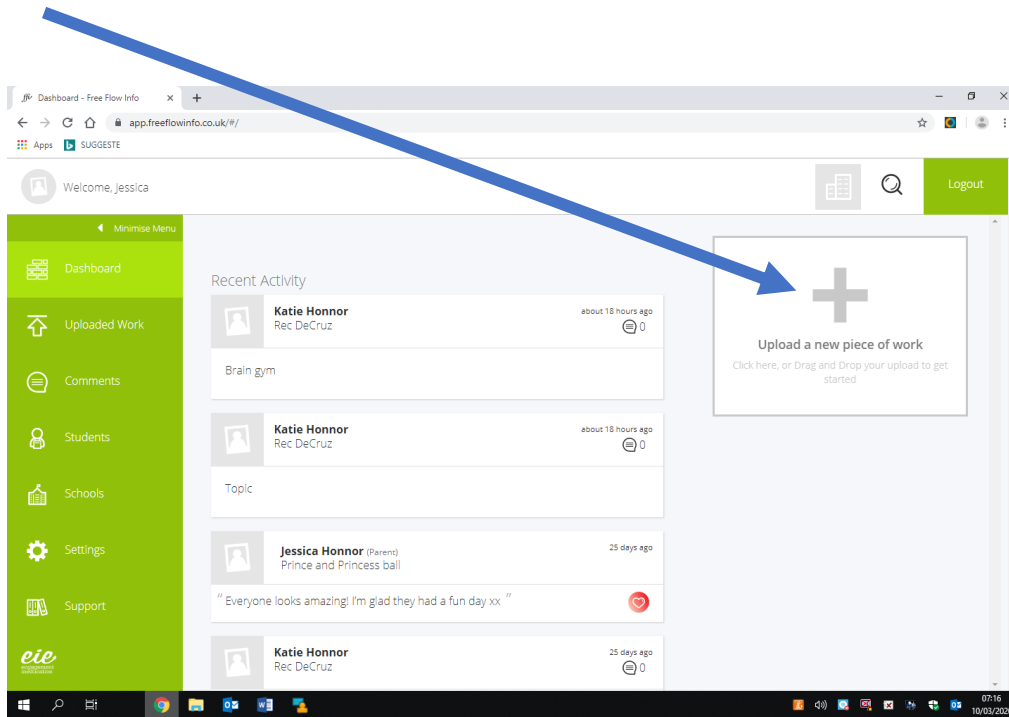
ffi Dashboard - Free Flow Info ×
app.freeflowinfo.co.uk/#/
Apps SUGGESTE

Welcome, Jessica
Logout

Minimise Menu
Dashboard
Uploaded Work
Comments
Students
Schools
Settings
Support
eic

Recent Activity

Katie Honnor
Rec DeCruz
about 18 hours ago
0
Brain gym

Katie Honnor
Rec DeCruz
about 18 hours ago
0
Topic

Jessica Honnor (Parent)
Prince and Princess ball
25 days ago
" Everyone looks amazing! I'm glad they had a fun day xx "

Katie Honnor
Rec DeCruz
25 days ago
0

Upload a new piece of work
Click here, or Drag and Drop your upload to get started

07:16
10/03/202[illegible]